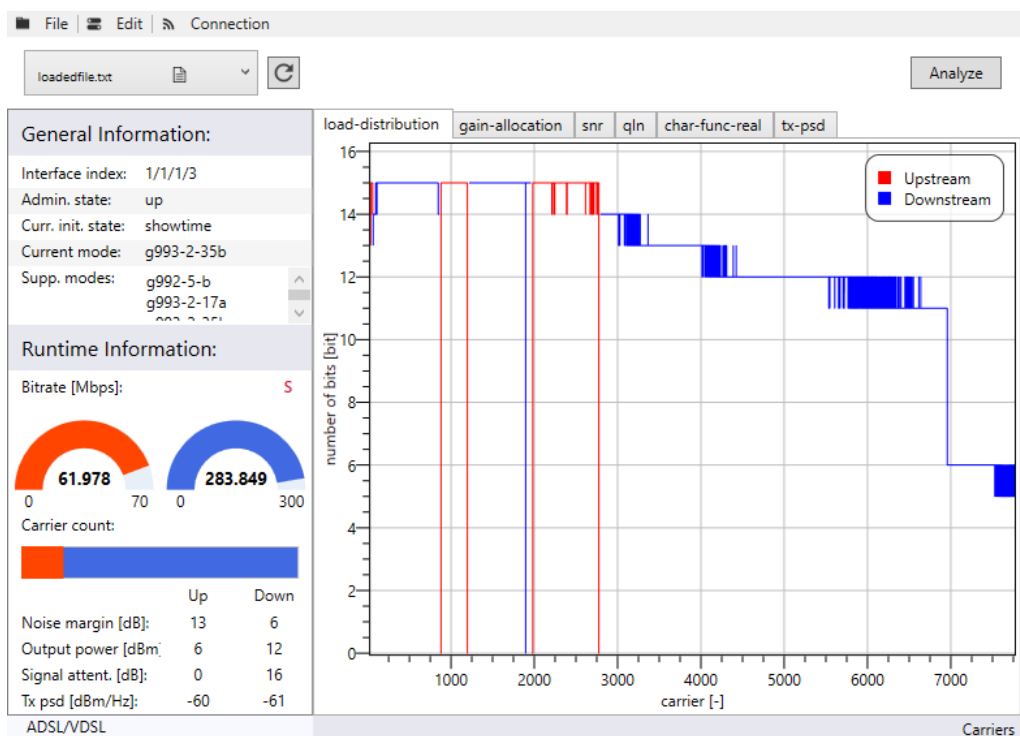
File | Edit | Connection

loadedfile.txt

Analyze

General Information:

| | |
|---|---|
| Interface index: | 1/1/1/3 |
| Admin. state: | up |
| Curr. init. state: | showtime |
| Current mode: | g993-2-35b |
| Supp. modes: | g992-5-b<br>g993-2-17a<br>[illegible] |

Runtime Information:

Bitrate [Mbps]: S

61.978
0 70

283.849
0 300

Carrier count:

| | Up | Down |
|---|---|---|
| Noise margin [dB]: | 13 | 6 |
| Output power [dBm | 6 | 12 |
| Signal attent. [dB]: | 0 | 16 |
| Tx psd [dBm/Hz]: | -60 | -61 |

ADSL/VDSL

load-distribution | gain-allocation | snr | qln | char-func-real | tx-psd

Upstream
Downstream

number of bits [bit]

16
14
12
10
8
6
4
2
0

1000 2000 3000 4000 5000 6000 7000

carrier [-]

Carriers